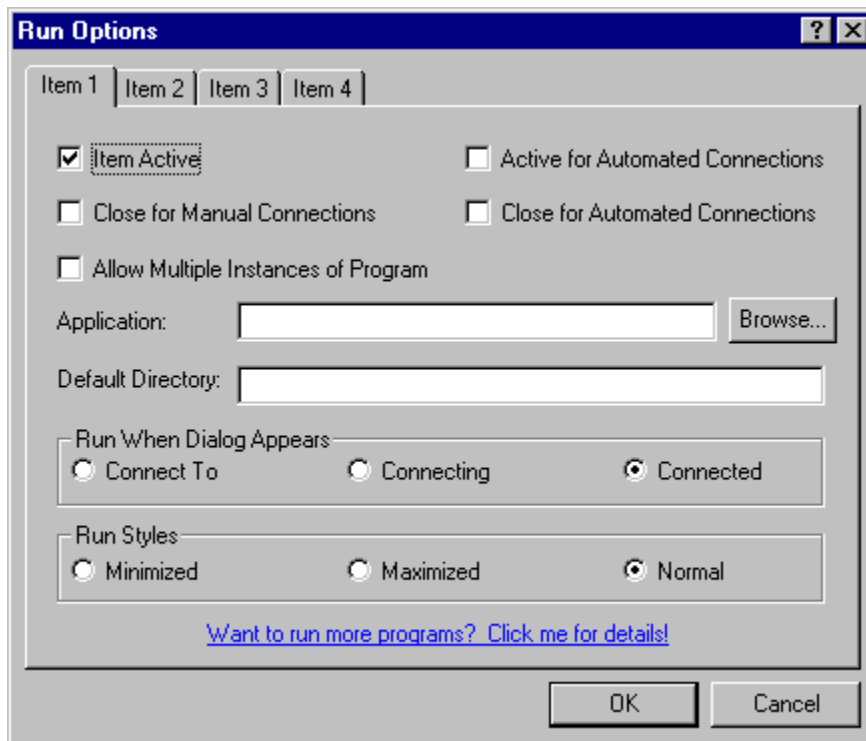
Run Options

?

Item 1 | Item 2 | Item 3 | Item 4

Item Active

Active for Automated Connections

Close for Manual Connections

Close for Automated Connections

Allow Multiple Instances of Program

Application:

Browse...

Default Directory:

Run When Dialog Appears

Connect To

Connecting

Connected

Run Styles

Minimized

Maximized

Normal

Want to run more programs? Click me for details!

OK

Cancel